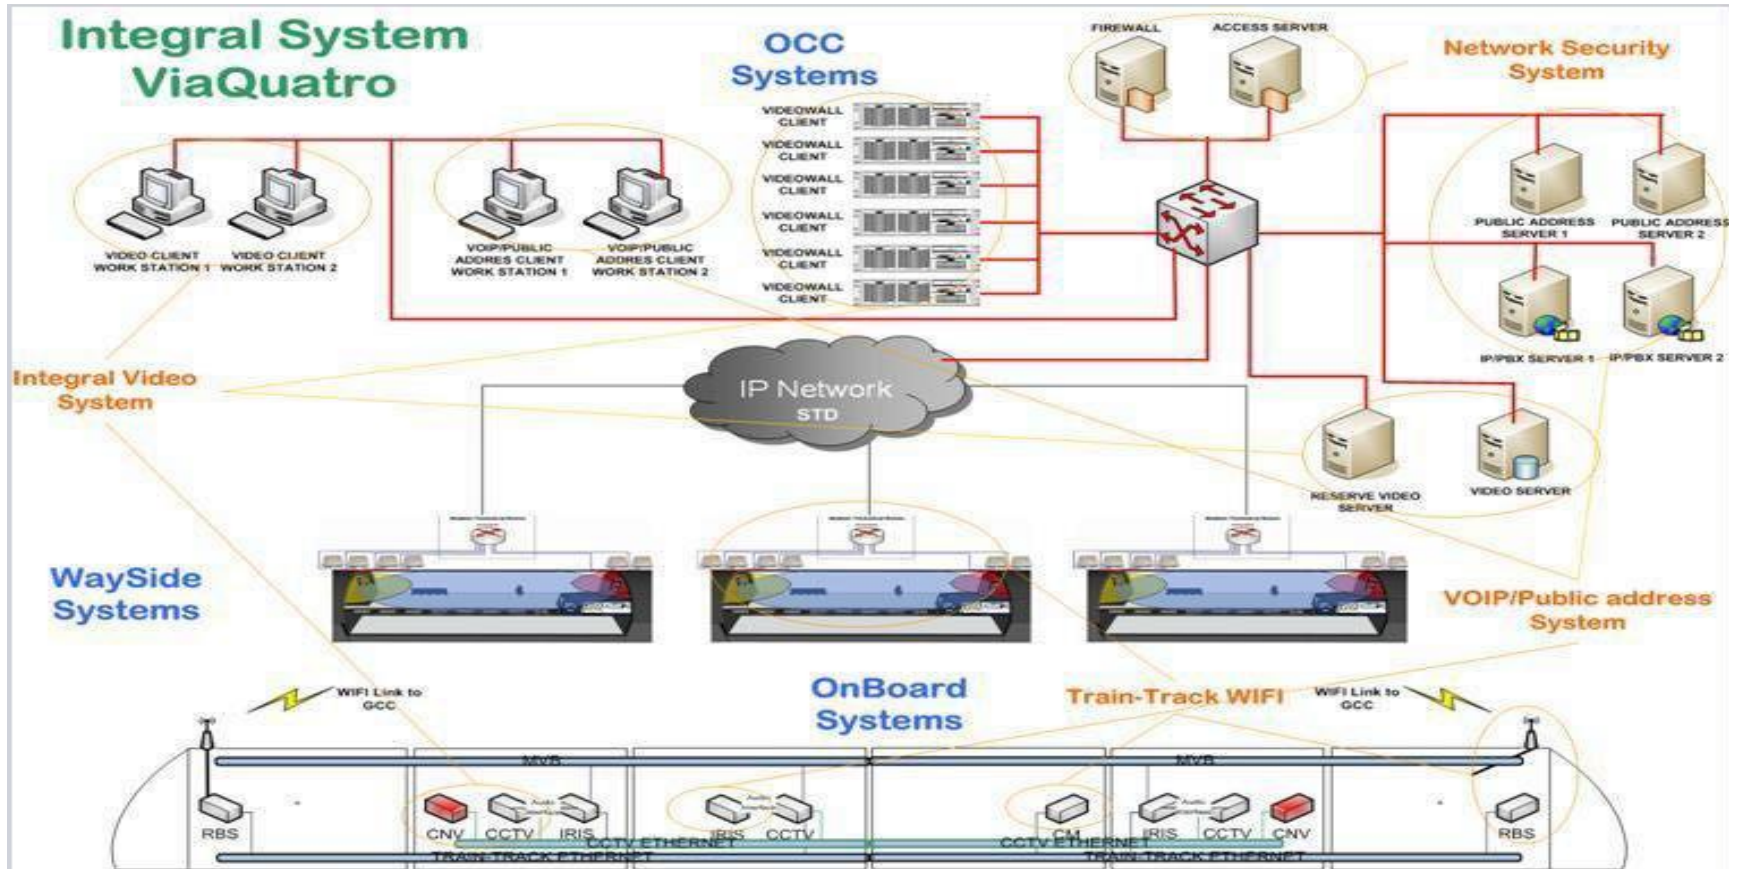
Integral System ViaQuatro

OCC Systems

FIREWALL
ACCESS SERVER

Network Security System

VIDEOWALL CLIENT
VIDEOWALL CLIENT
VIDEOWALL CLIENT
VIDEOWALL CLIENT
VIDEOWALL CLIENT
VIDEOWALL CLIENT

VIDEO CLIENT WORK STATION 1
VIDEO CLIENT WORK STATION 2
VOIP/PUBLIC ADDRES CLIENT WORK STATION 1
VOIP/PUBLIC ADDRES CLIENT WORK STATION 2

PUBLIC ADDRESS SERVER 1
PUBLIC ADDRESS SERVER 2
IP/PBX SERVER 1
IP/PBX SERVER 2

Integral Video System

IP Network
STD

RESERVE VIDEO SERVER
VIDEO SERVER

WaySide Systems

VOIP/Public address System

WIFI Link to GCC

OnBoard Systems

Train-Track WIFI

WIFI Link to GCC

MVB
MVB

RBS
CNV
CCTV
IRIS
Audio Interface
IRIS
CCTV
CM
IRIS
CCTV
CNV
RBS

CCTV ETHERNET
CCTV ETHERNET
TRAIN-TRACK ETHERNET
TRAIN-TRACK ETHERNET